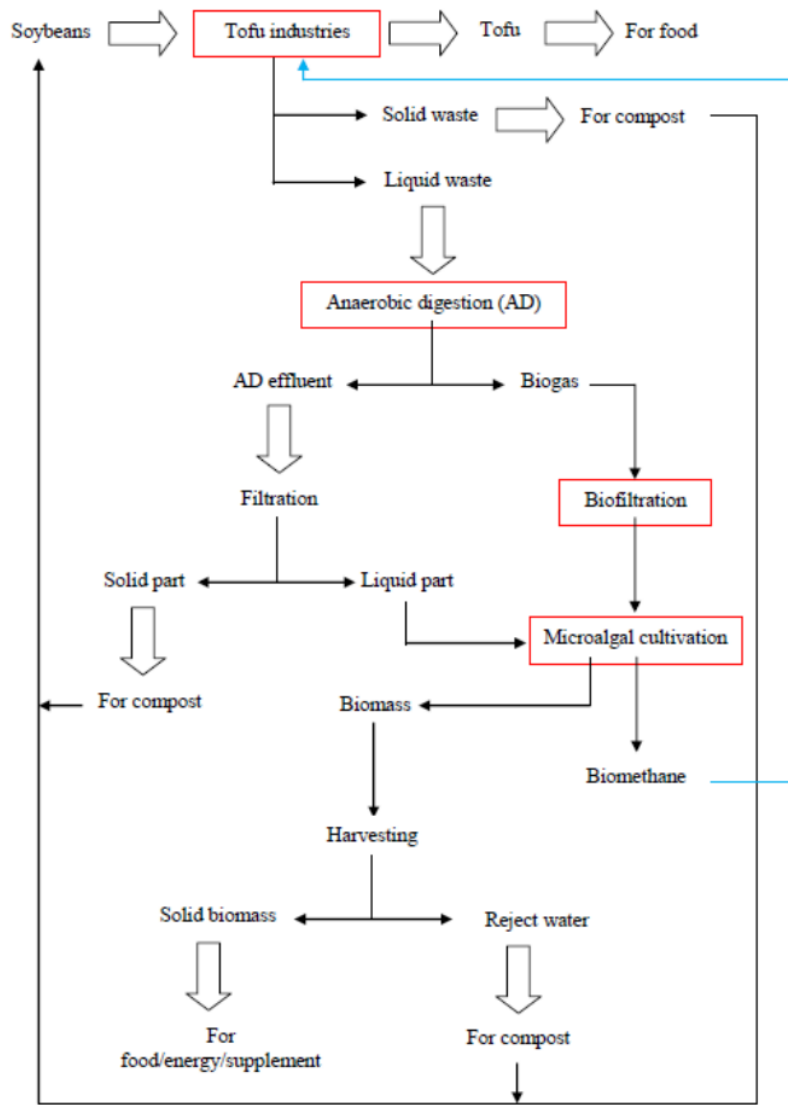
Soybeans

Tofu industries

Tofu

For food

Solid waste

For compost

Liquid waste

Anaerobic digestion (AD)

AD effluent

Biogas

Filtration

Biofiltration

Solid part

Liquid part

Microalgal cultivation

For compost

Biomass

Biomethane

Harvesting

Solid biomass

Reject water

For food/energy/supplement

For compost